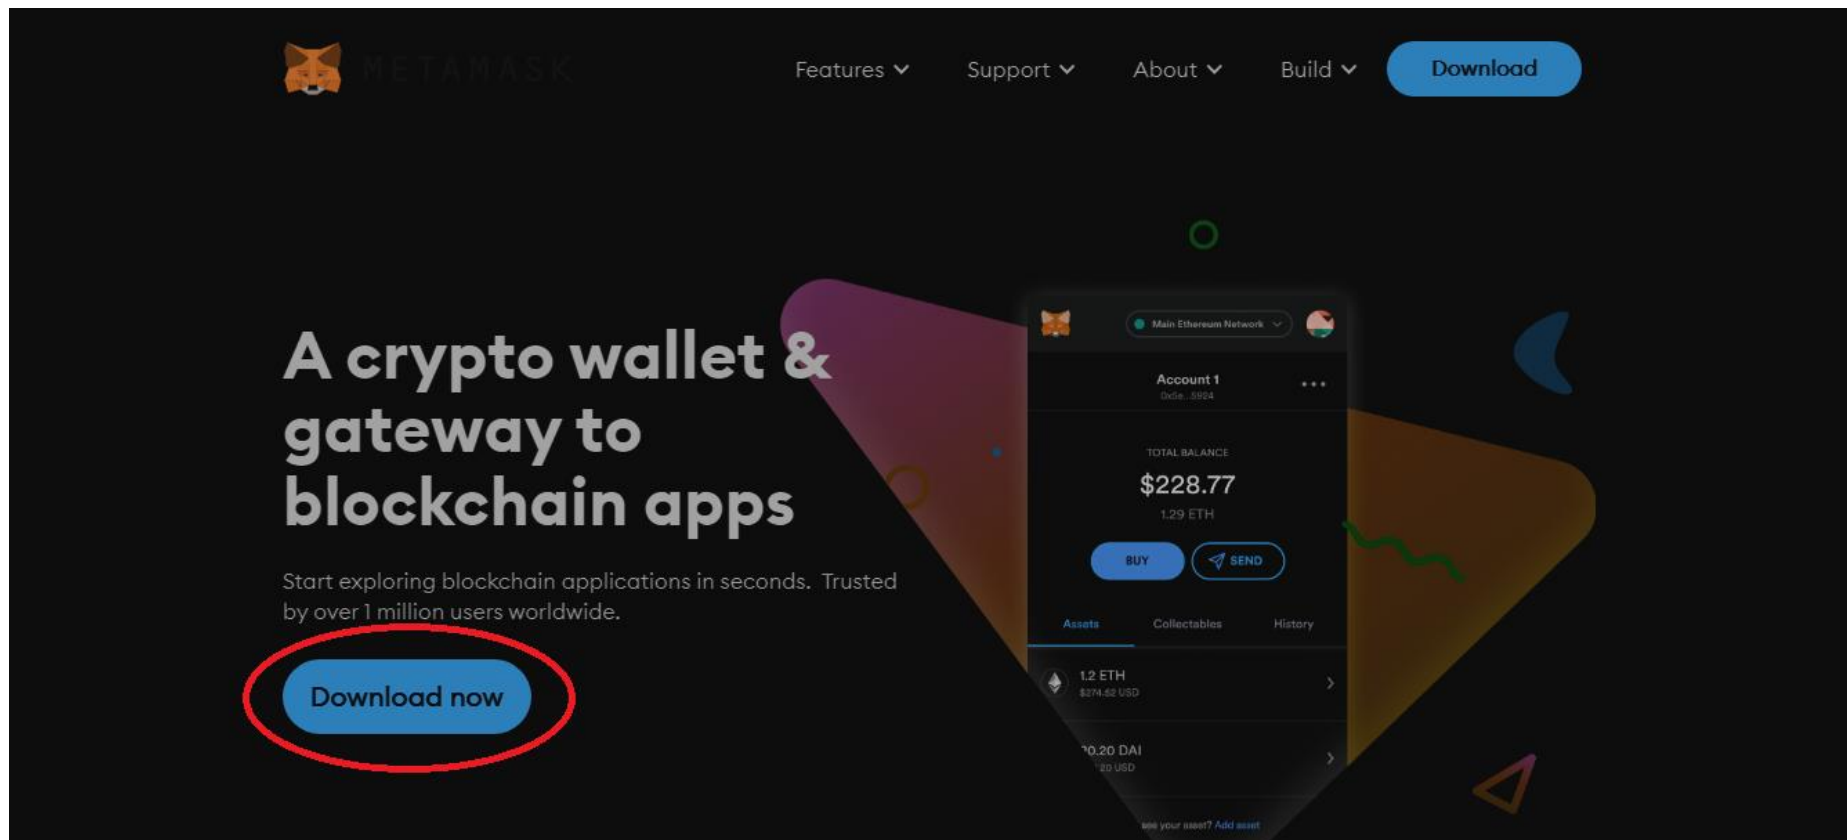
METAMASK

Features Support About Build Download

A crypto wallet & gateway to blockchain apps

Start exploring blockchain applications in seconds. Trusted by over 1 million users worldwide.

Download now

Main Ethereum Network

Account 1
0x0e...5924

TOTAL BALANCE
$228.77
1.29 ETH

BUY SEND

Assets Collectables History

1.2 ETH
$274.62 USD

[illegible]0.20 DAI
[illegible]20 USD

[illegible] your asset? Add asset